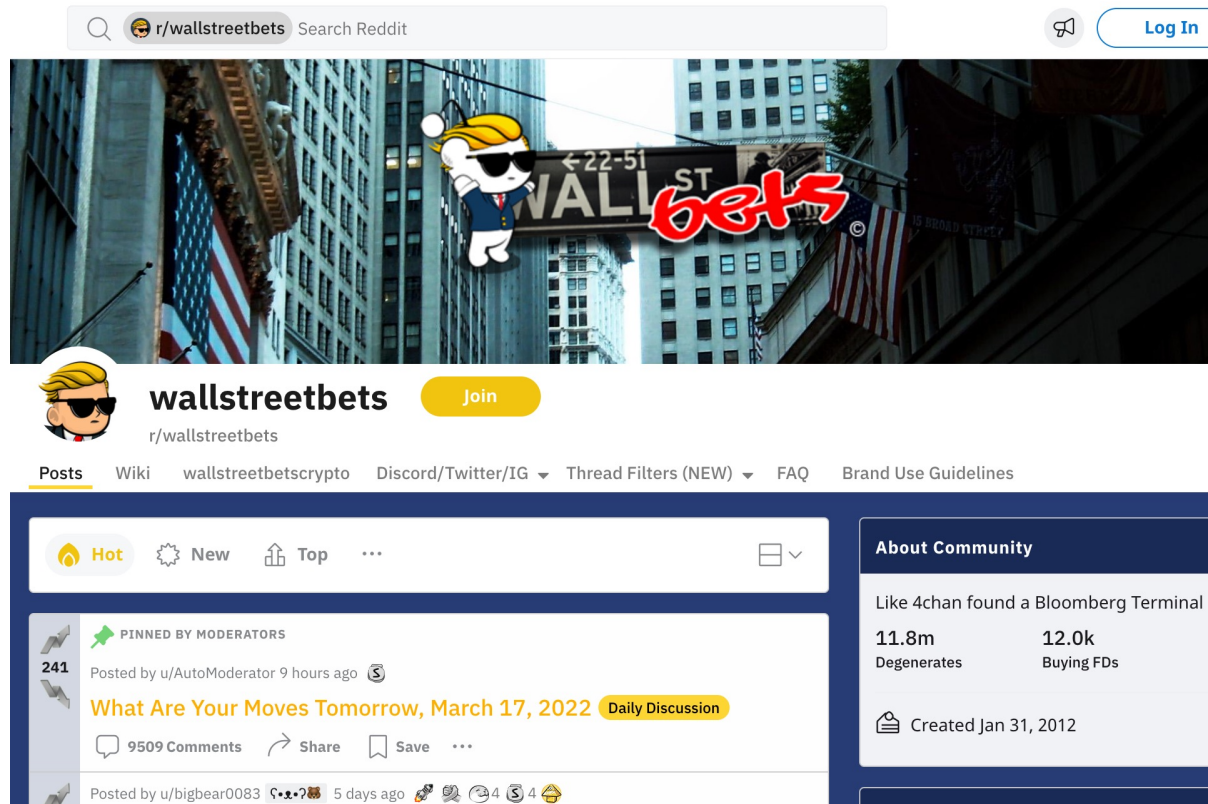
r/wallstreetbets Search Reddit

Log In

←22-51
WALL ST
bets

wallstreetbets
Join
r/wallstreetbets

Posts Wiki wallstreetbetscrypto Discord/Twitter/IG Thread Filters (NEW) FAQ Brand Use Guidelines

Hot New Top ···

About Community

Like 4chan found a Bloomberg Terminal

11.8m
Degenerates

12.0k
Buying FDs

Created Jan 31, 2012

PINNED BY MODERATORS

241

Posted by u/AutoModerator 9 hours ago

What Are Your Moves Tomorrow, March 17, 2022 Daily Discussion

9509 Comments Share Save ···

Posted by u/bigbear0083 5 days ago 4 4